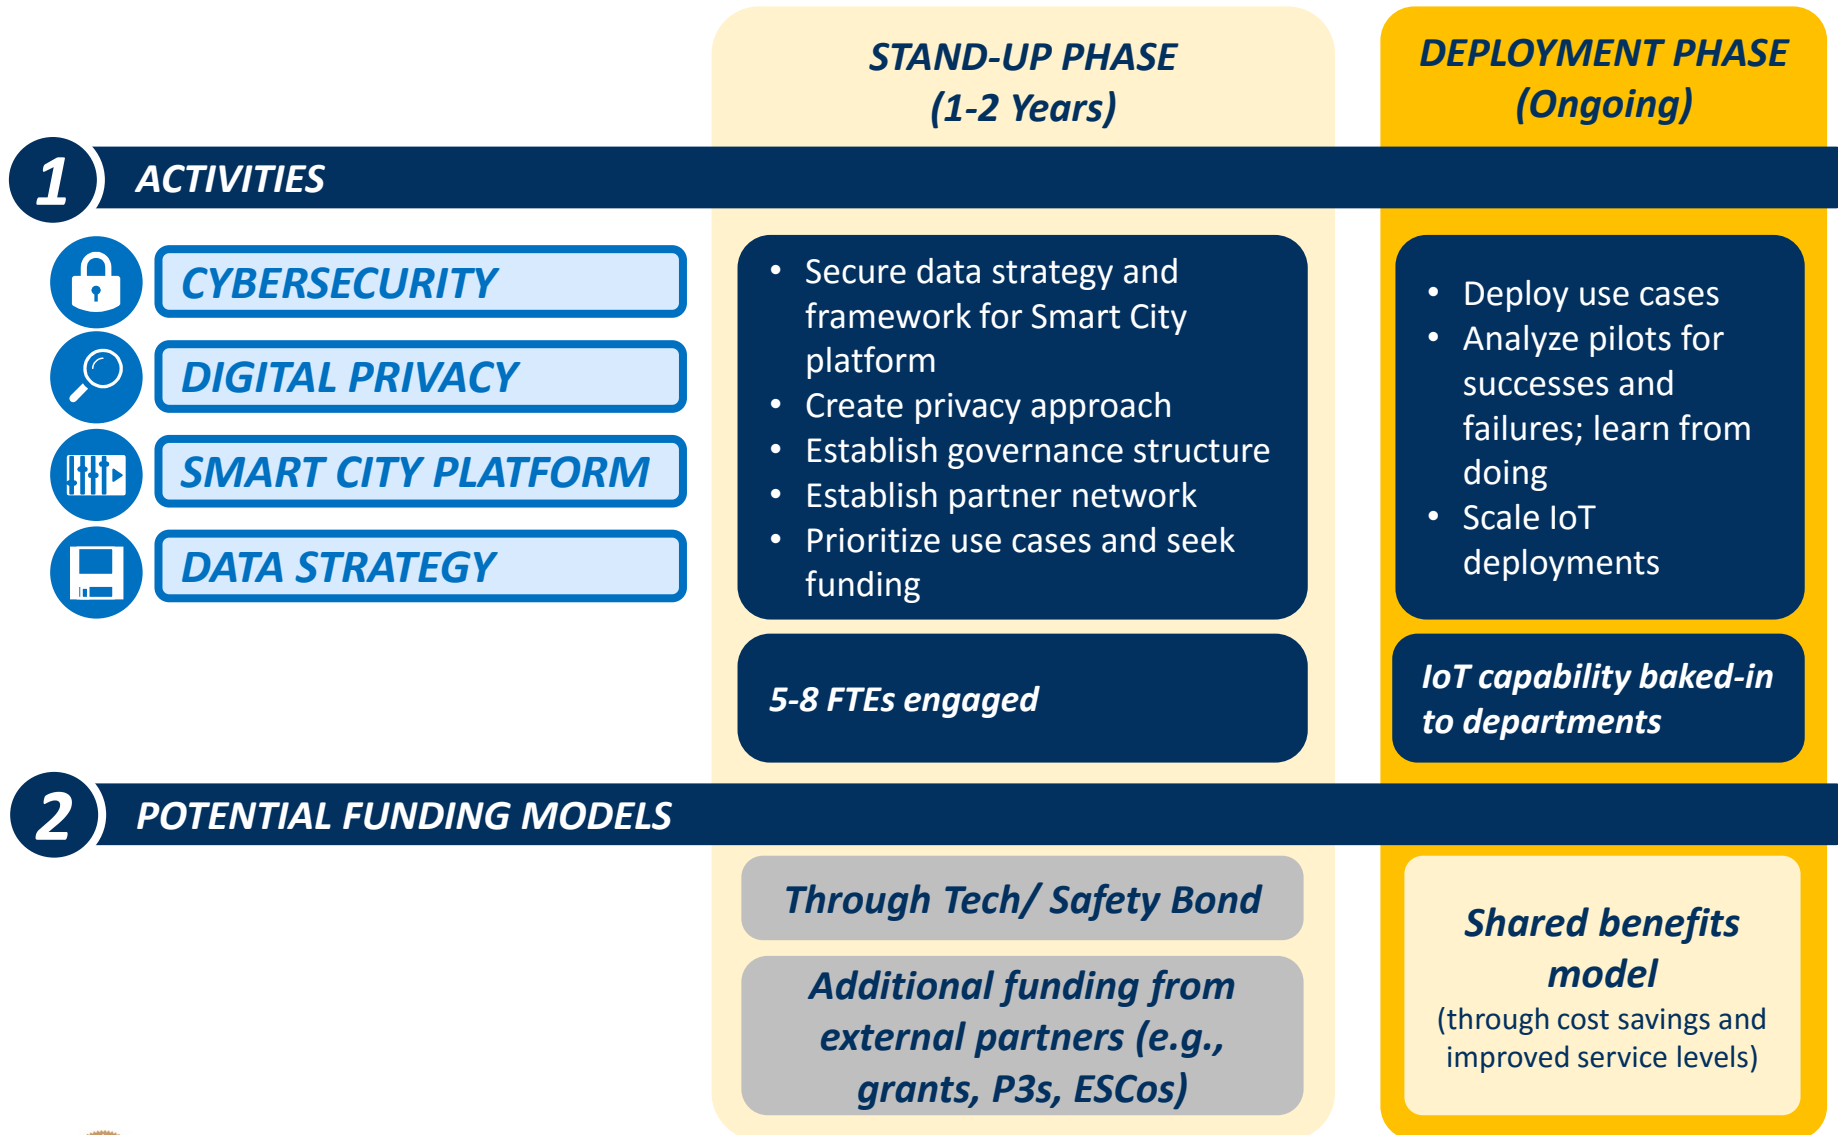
STAND-UP PHASE
(1-2 Years)

DEPLOYMENT PHASE
(Ongoing)

1 ACTIVITIES

CYBERSECURITY

DIGITAL PRIVACY

SMART CITY PLATFORM

DATA STRATEGY

- Secure data strategy and framework for Smart City platform
- Create privacy approach
- Establish governance structure
- Establish partner network
- Prioritize use cases and seek funding

- Deploy use cases
- Analyze pilots for successes and failures; learn from doing
- Scale IoT deployments

5-8 FTEs engaged

IoT capability baked-in to departments

2 POTENTIAL FUNDING MODELS

Through Tech/ Safety Bond

Additional funding from external partners (e.g., grants, P3s, ESCos)

Shared benefits model
(through cost savings and improved service levels)